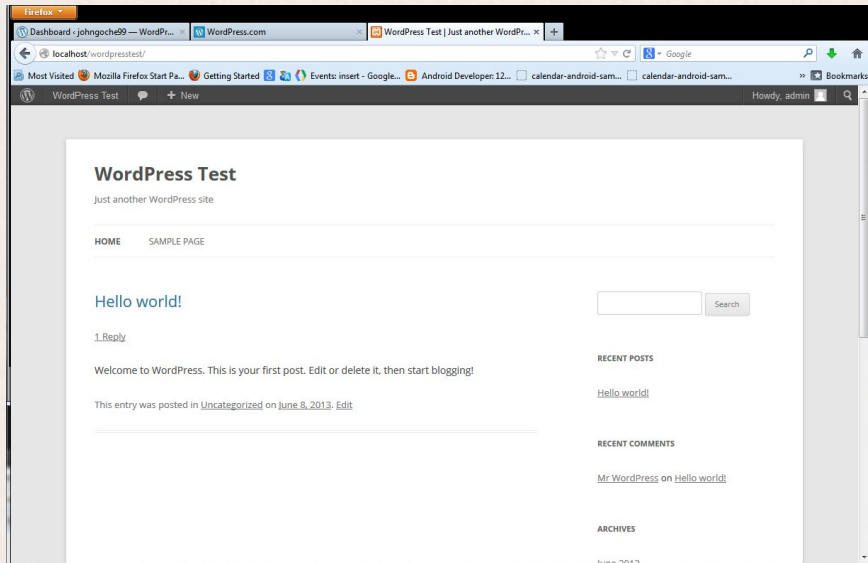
Firefox

Dashboard ‹ johngoche99 — WordPr... ×
WordPress.com ×
WordPress Test | Just another WordPr... ×
+

localhost/wordpresstest/

Google

Most Visited
Mozilla Firefox Start Pa...
Getting Started
Events: insert - Google...
Android Developer: 12...
calendar-android-sam...
calendar-android-sam...
» Bookmarks

WordPress Test
+ New
Howdy, admin

WordPress Test

Just another WordPress site

HOME
SAMPLE PAGE

Hello world!

1 Reply

Welcome to WordPress. This is your first post. Edit or delete it, then start blogging!

This entry was posted in Uncategorized on June 8, 2013. Edit

Search

RECENT POSTS

Hello world!

RECENT COMMENTS

Mr WordPress on Hello world!

ARCHIVES

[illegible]